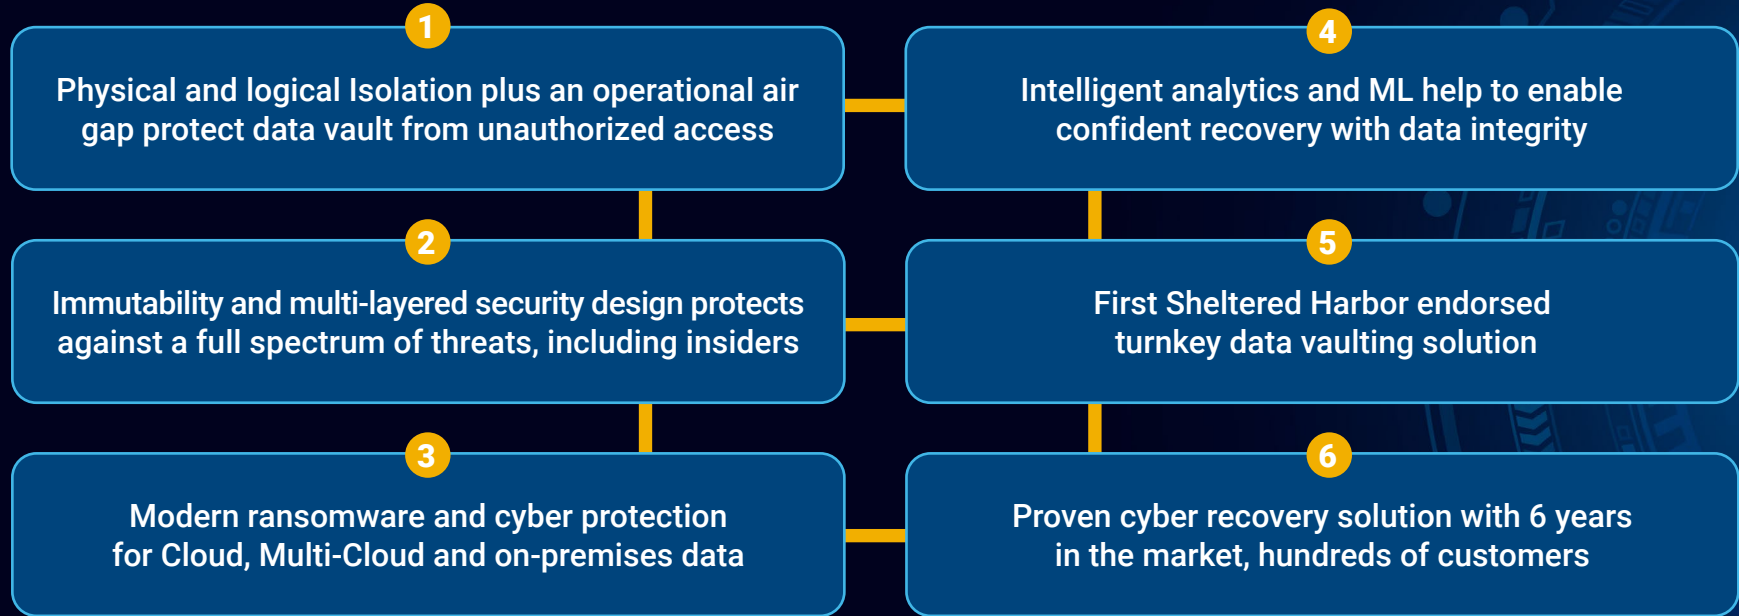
1

Physical and logical Isolation plus an operational air gap protect data vault from unauthorized access

2

Immutability and multi-layered security design protects against a full spectrum of threats, including insiders

3

Modern ransomware and cyber protection for Cloud, Multi-Cloud and on-premises data

4

Intelligent analytics and ML help to enable confident recovery with data integrity

5

First Sheltered Harbor endorsed turnkey data vaulting solution

6

Proven cyber recovery solution with 6 years in the market, hundreds of customers